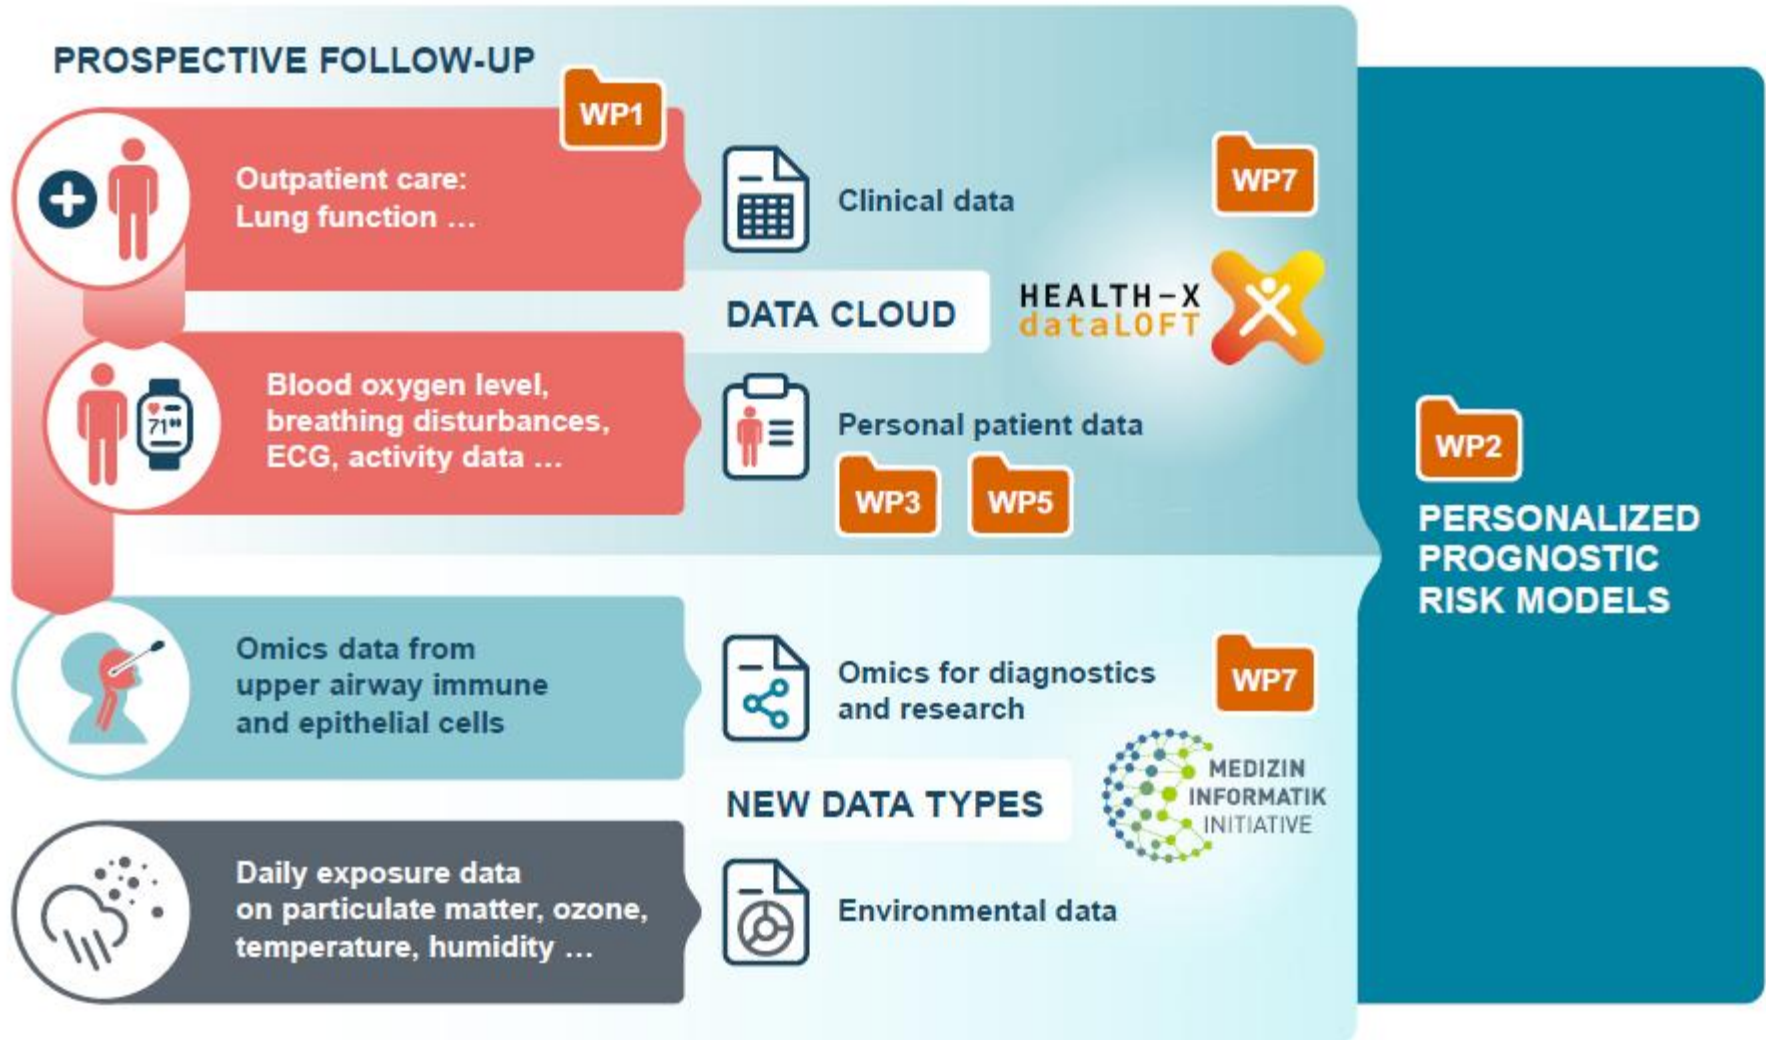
PROSPECTIVE FOLLOW-UP

WP1

Outpatient care: Lung function ...

Clinical data

WP7

DATA CLOUD

HEALTH-X dataLOFT

71

Blood oxygen level, breathing disturbances, ECG, activity data ...

Personal patient data

WP3

WP5

WP2

PERSONALIZED PROGNOSTIC RISK MODELS

Omics data from upper airway immune and epithelial cells

Omics for diagnostics and research

WP7

NEW DATA TYPES

MEDIZIN INFORMATIK INITIATIVE

Daily exposure data on particulate matter, ozone, temperature, humidity ...

Environmental data